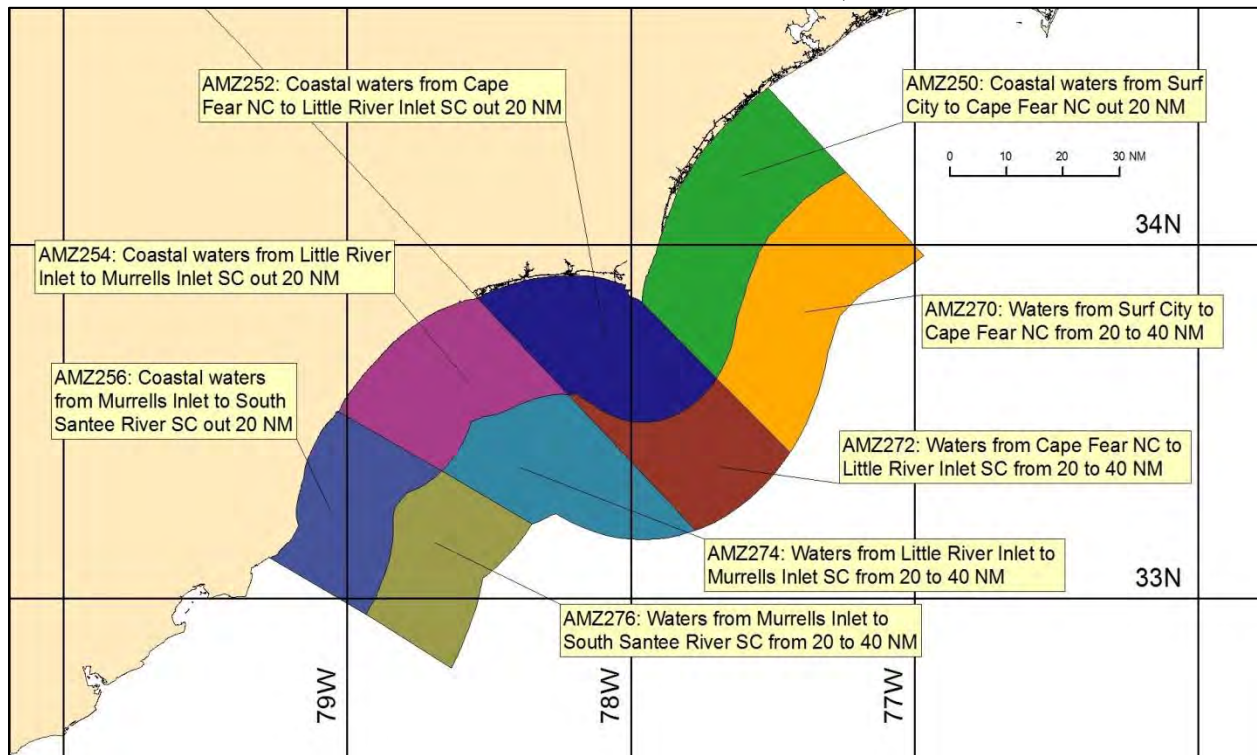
AMZ252: Coastal waters from Cape Fear NC to Little River Inlet SC out 20 NM

AMZ250: Coastal waters from Surf City to Cape Fear NC out 20 NM

0 10 20 30 NM

34N

AMZ254: Coastal waters from Little River Inlet to Murrells Inlet SC out 20 NM

AMZ270: Waters from Surf City to Cape Fear NC from 20 to 40 NM

AMZ256: Coastal waters from Murrells Inlet to South Santee River SC out 20 NM

AMZ272: Waters from Cape Fear NC to Little River Inlet SC from 20 to 40 NM

AMZ274: Waters from Little River Inlet to Murrells Inlet SC from 20 to 40 NM

33N

AMZ276: Waters from Murrells Inlet to South Santee River SC from 20 to 40 NM

79W

78W

77W